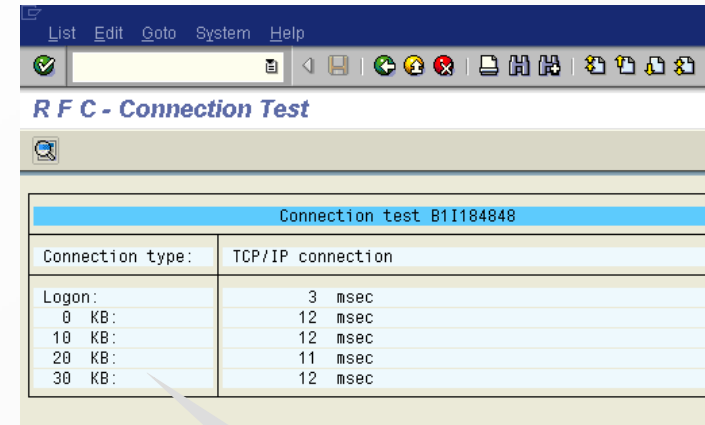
List Edit Goto System Help

R F C - Connection Test

Connection test B1I184848

| Connection type: | TCP/IP connection |
|---|---|
| Logon: | 3 msec |
| 0 KB: | 12 msec |
| 10 KB: | 12 msec |
| 20 KB: | 11 msec |
| 30 KB: | 12 msec |